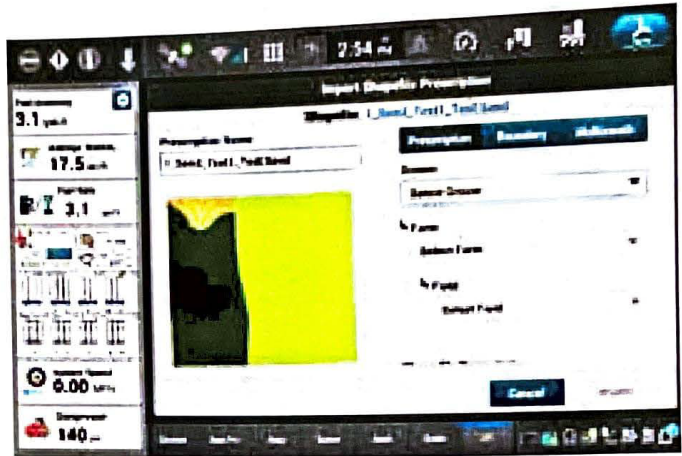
2:54

Import Shapefile Prescription

Shapefile: 1_Seed_Test1_TestSeed

Prescription Name

1_Seed_Test1_TestSeed

Prescription

Boundary

Multiswath

Grower

Select Grower

Farm

Select Farm

Field

Select Field

Cancel

3.1

17.5

3.1

0.00 MPH

140